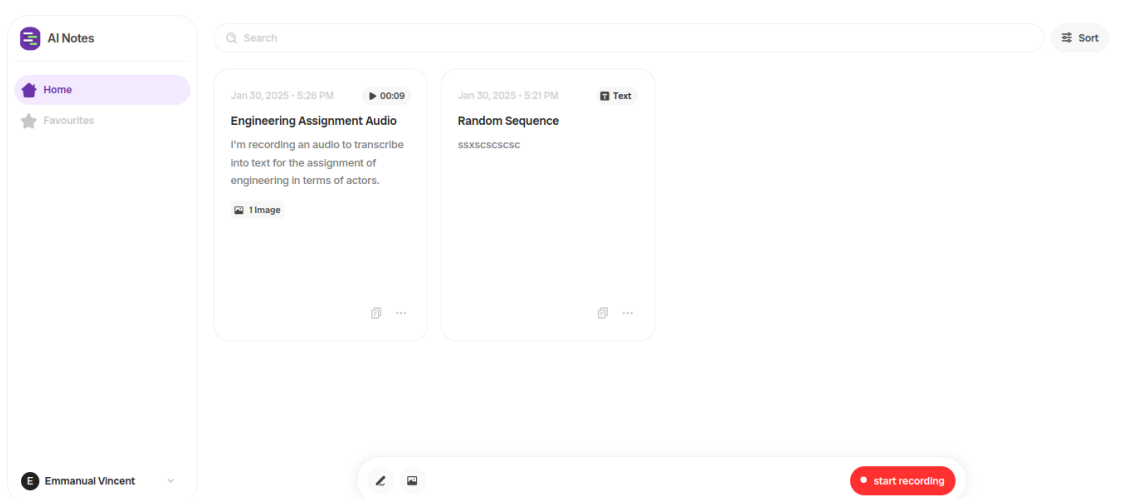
AI Notes

Home

Favourites

Search

Sort

Jan 30, 2025 • 5:26 PM

00:09

Engineering Assignment Audio

I'm recording an audio to transcribe into text for the assignment of engineering in terms of actors.

1 Image

Jan 30, 2025 • 5:21 PM

Text

Random Sequence

ssxscscscsc

E Emmanual Vincent

start recording